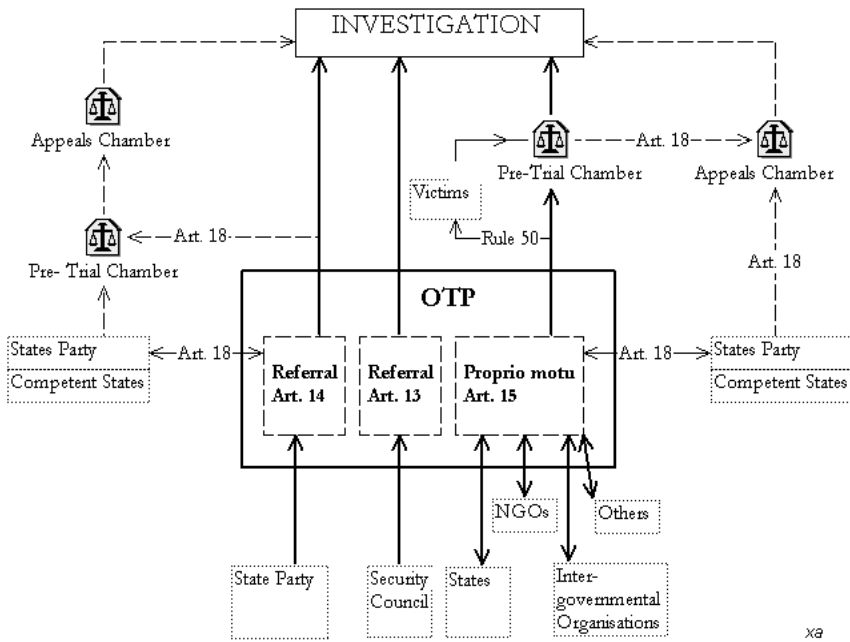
INVESTIGATION

Appeals Chamber

Pre- Trial Chamber

Art. 18

Victims

Rule 50

Pre-Trial Chamber

Art. 18

Appeals Chamber

Art. 18

OTP

States Party

Competent States

Art. 18

Referral Art. 14

Referral Art. 13

Proprio motu Art. 15

Art. 18

States Party

Competent States

NGOs

Others

State Party

Security Council

States

Inter-governmental Organisations

xa